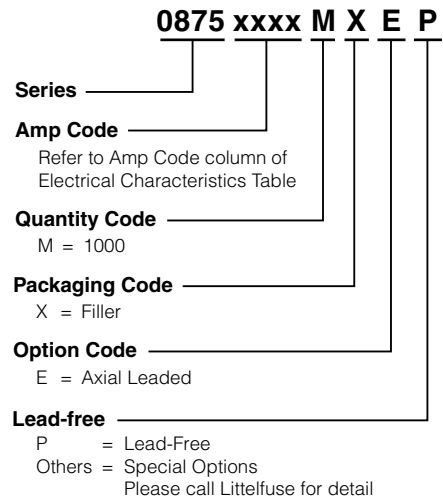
0875 xxxx M X E P

Series

Amp Code
Refer to Amp Code column of Electrical Characteristics Table

Quantity Code
M = 1000

Packaging Code
X = Filler

Option Code
E = Axial Leaded

Lead-free
P = Lead-Free
Others = Special Options
Please call Littelfuse for detail